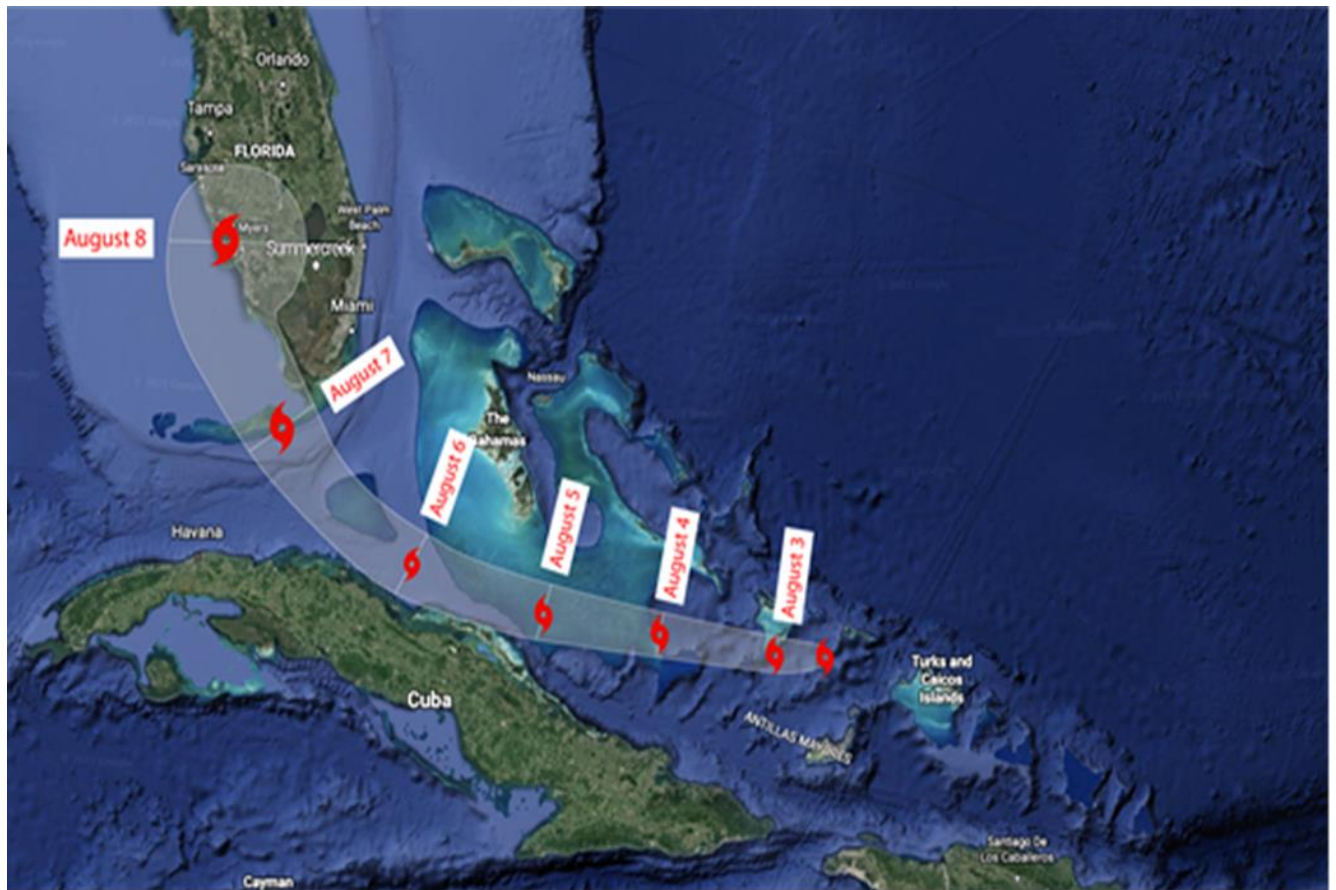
Orlando
Tampa
FLORIDA
Sarasota
August 8
Myers
Summercreek
West Palm Beach
Miami
August 7
Nassau
The Bahamas
August 6
August 5
August 4
August 3
Havana
Turks and Caicos Islands
ANTILLAS MAYORES
Cuba
Santiago De Los Caballeros
Cayman